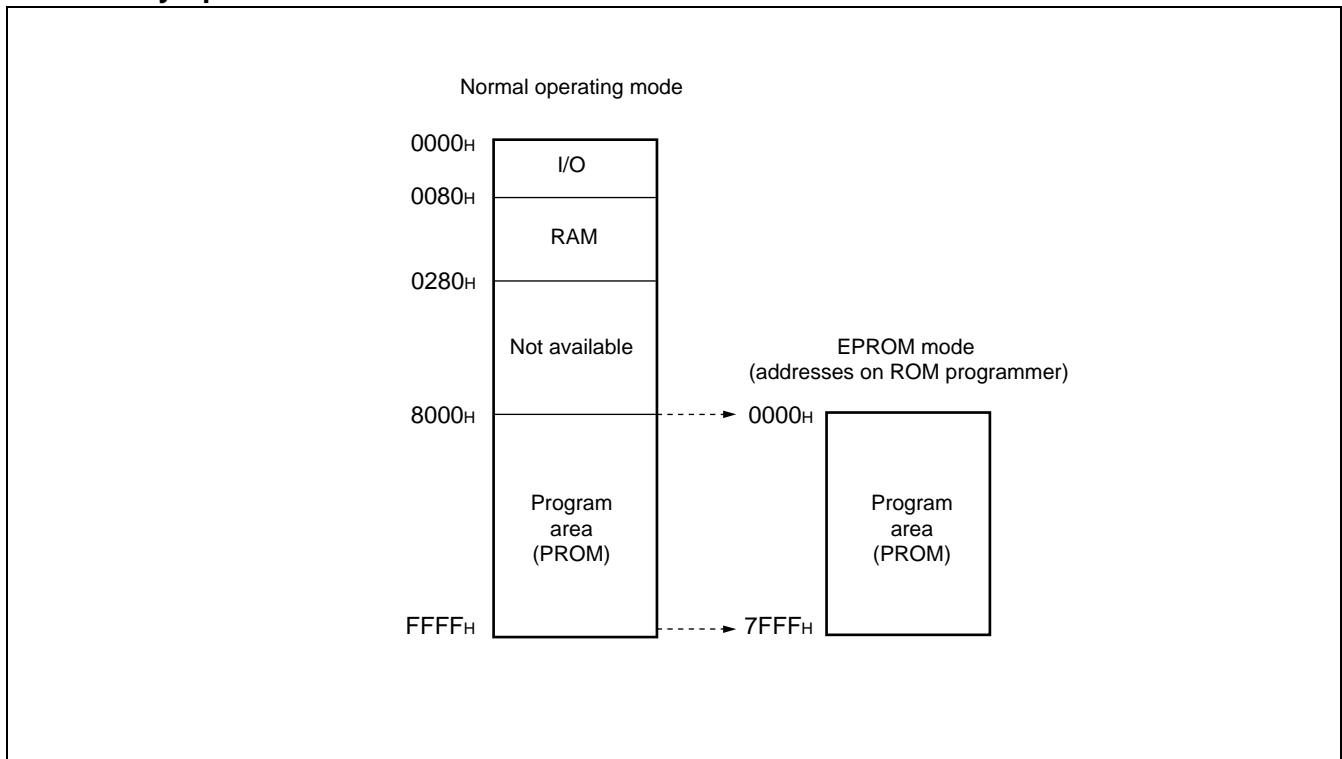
Normal operating mode

$0000_H$

I/O

$0080_H$

RAM

$0280_H$

Not available

$8000_H$

Program area (PROM)

$FFFF_H$

EPROM mode (addresses on ROM programmer)

$0000_H$

Program area (PROM)

$7FFF_H$